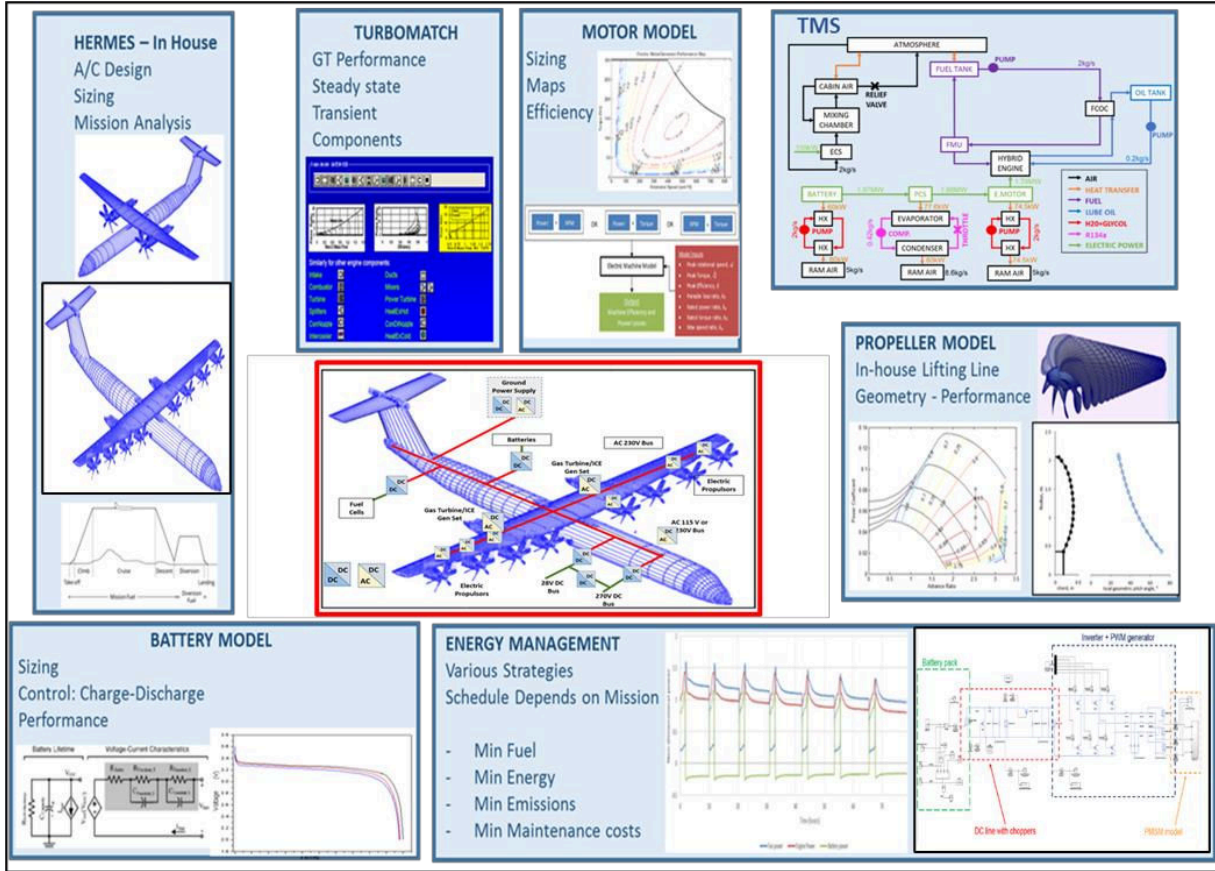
HERMES – In House
A/C Design
Sizing
Mission Analysis

Take-off
Climb
Cruise
Descent
Diversion
Landing
Mission Fuel
Diversion Fuel

TURBOMATCH
GT Performance
Steady state
Transient
Components

Similarity for other engine components
Intake
Compressor
Turbine
Splitters
ConNozzle
Intercooler
Ducts
Mixers
Power Turbine
HeatExchl
ConDiNozzle
HeatExCold

MOTOR MODEL
Sizing
Maps
Efficiency

Electric Machine Model

TMS
ATMOSPHERE
CABIN AIR
RELIEF VALVE
FUEL TANK
PUMP
2kg/s
MIXING CHAMBER
FCOC
OIL TANK
PUMP
ECS
FMU
HYBRID ENGINE
2kg/s
0.2kg/s
BATTERY
PCS
E.MOTOR
HX
PUMP
HX
EVAPORATOR
COMP.
CONDENSER
THROTTLE
HX
PUMP
HX
RAM AIR
5kg/s
RAM AIR
8.6kg/s
RAM AIR
5kg/s
AIR
HEAT TRANSFER
FUEL
LUBE OIL
H2O+GLYCOL
R134a
ELECTRIC POWER

Ground Power Supply
DC
AC
Batteries
DC
AC 230V Bus
Gas Turbine/ICE Gen Set
DC
AC
Electric Propulsors
Fuel Cells
DC
DC
Gas Turbine/ICE Gen Set
AC 115 V or 230V Bus
DC
DC
DC
AC
Electric Propulsors
28V DC Bus
270V DC Bus

PROPELLER MODEL
In-house Lifting Line
Geometry - Performance

Advance Ratio

BATTERY MODEL
Sizing
Control: Charge-Discharge
Performance

Battery Lifetime
Voltage-Current Characteristics
Voltage

ENERGY MANAGEMENT
Various Strategies
Schedule Depends on Mission

- Min Fuel
- Min Energy
- Min Emissions
- Min Maintenance costs

Time (hours)

Battery pack
Inverter + PWM generator
DC line with choppers
PMSM model